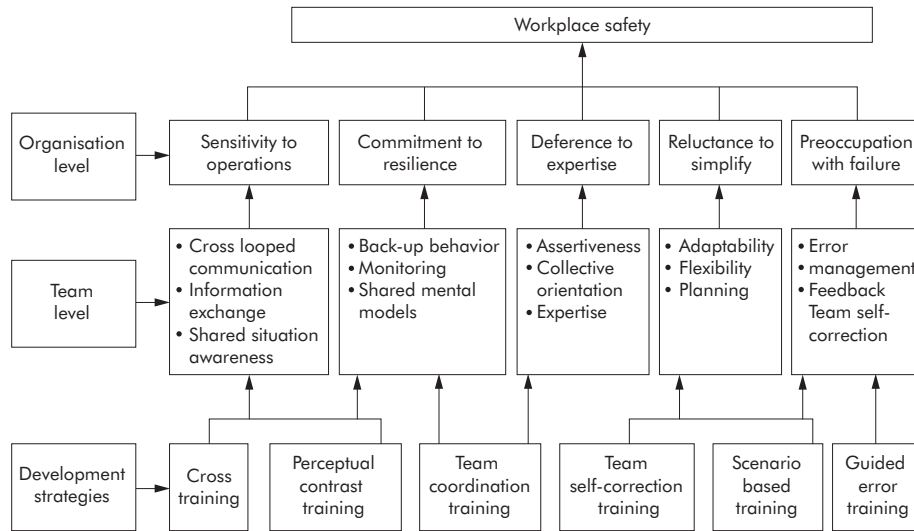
Workplace safety

Organisation level

Sensitivity to operations

Commitment to resilience

Deference to expertise

Reluctance to simplify

Preoccupation with failure

Team level

• Cross looped communication
• Information exchange
• Shared situation awareness

• Back-up behavior
• Monitoring
• Shared mental models

• Assertiveness
• Collective orientation
• Expertise

• Adaptability
• Flexibility
• Planning

• Error
• management
• Feedback Team self-correction

Development strategies

Cross training

Perceptual contrast training

Team coordination training

Team self-correction training

Scenario based training

Guided error training